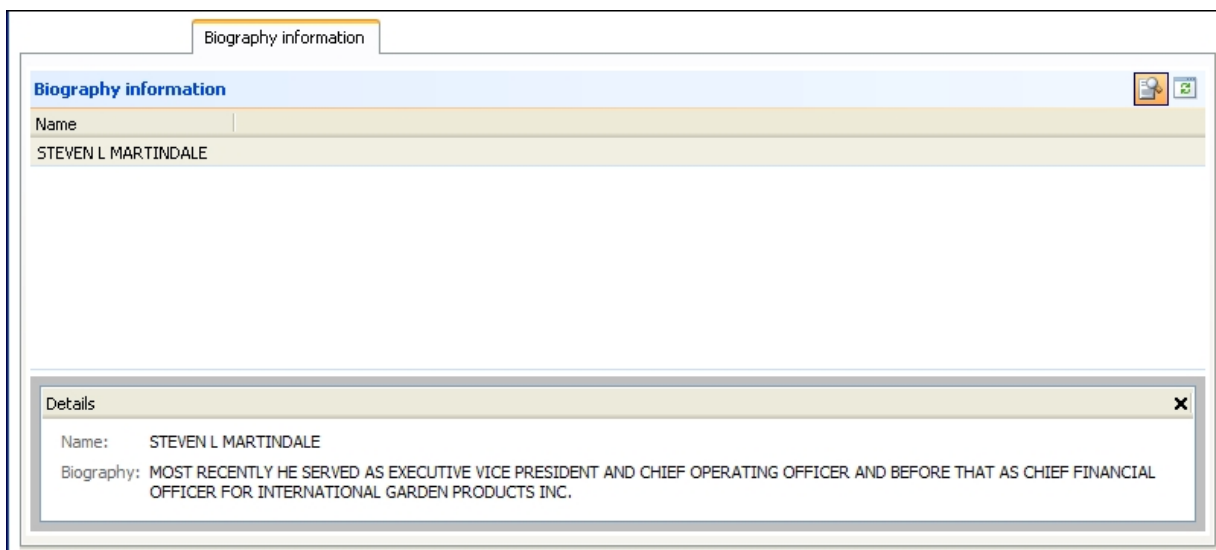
Biography information

Biography information

| Name |
|---|
| STEVEN L MARTINDALE |

Details ×

Name: STEVEN L MARTINDALE

Biography: MOST RECENTLY HE SERVED AS EXECUTIVE VICE PRESIDENT AND CHIEF OPERATING OFFICER AND BEFORE THAT AS CHIEF FINANCIAL OFFICER FOR INTERNATIONAL GARDEN PRODUCTS INC.